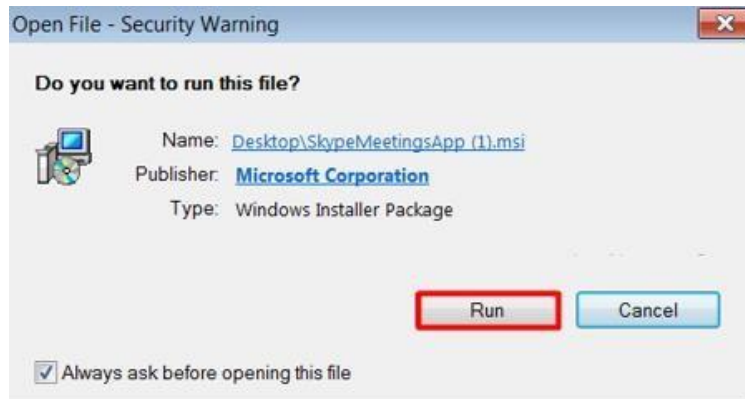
Open File - Security Warning

Do you want to run this file?

Name: Desktop\SkypeMeetingsApp (1).msi
Publisher: Microsoft Corporation
Type: Windows Installer Package

Run Cancel

Always ask before opening this file